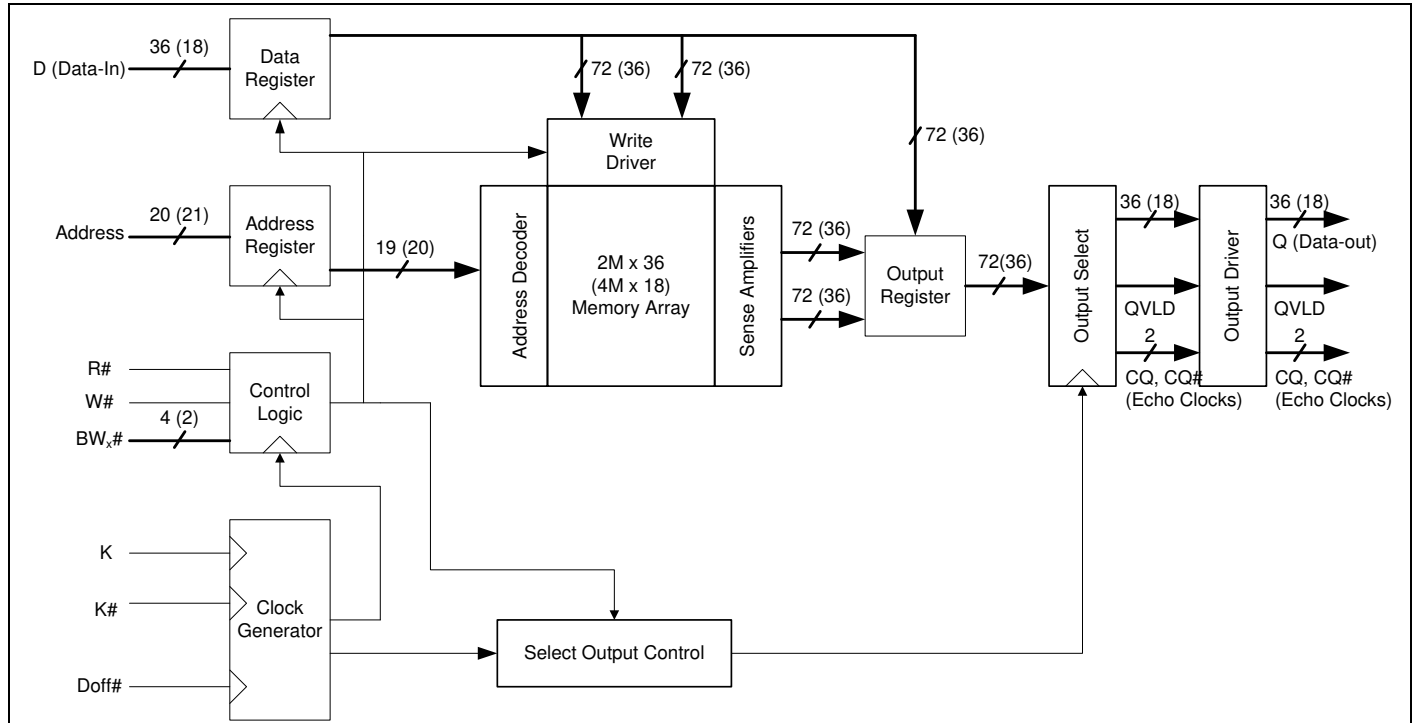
36 (18)

D (Data-In)

Data Register

72 (36)

72 (36)

72 (36)

Write Driver

20 (21)

Address

Address Register

19 (20)

Address Decoder

2M x 36 (4M x 18) Memory Array

Sense Amplifiers

72 (36)

72 (36)

Output Register

72(36)

Output Select

36 (18)

QVLD

2

CQ, CQ# (Echo Clocks)

Output Driver

36 (18)

Q (Data-out)

QVLD

2

CQ, CQ# (Echo Clocks)

R#

W#

4 (2)

BW$_x$#

Control Logic

K

K#

Clock Generator

Doff#

Select Output Control